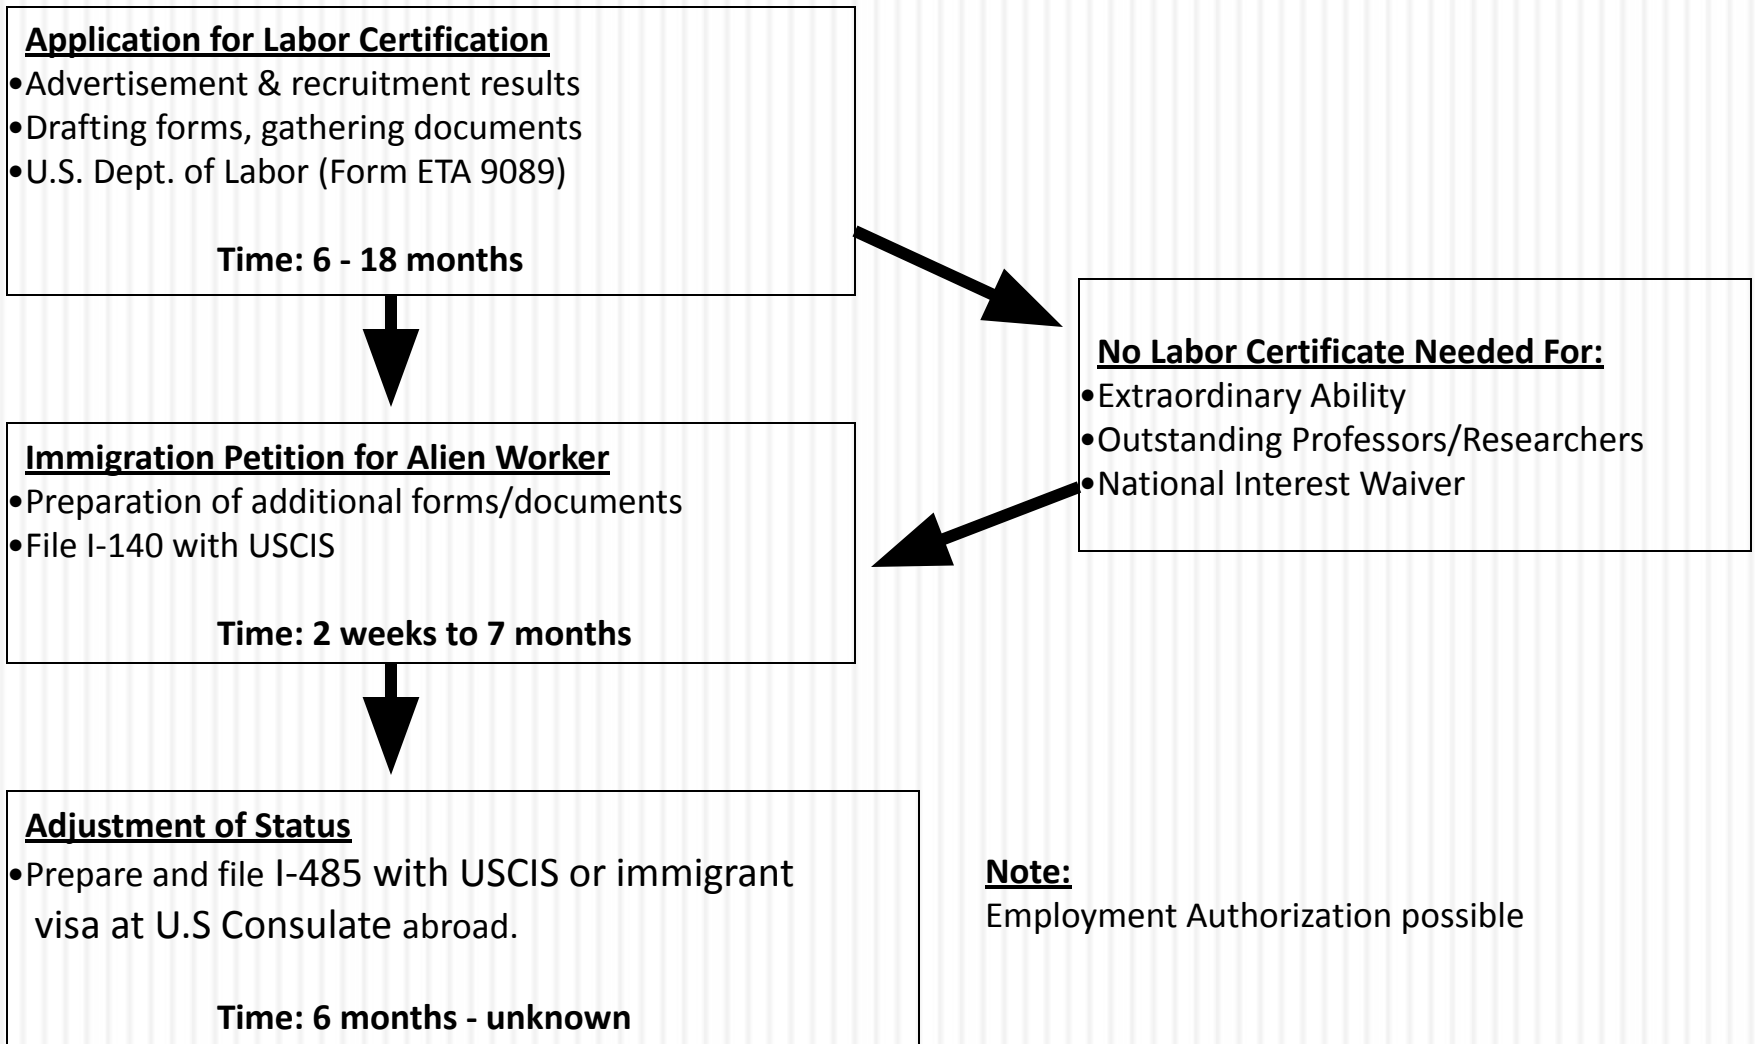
Application for Labor Certification
•Advertisement & recruitment results
•Drafting forms, gathering documents
•U.S. Dept. of Labor (Form ETA 9089)

Time: 6 - 18 months

No Labor Certificate Needed For:
•Extraordinary Ability
•Outstanding Professors/Researchers
•National Interest Waiver

Immigration Petition for Alien Worker
•Preparation of additional forms/documents
•File I-140 with USCIS

Time: 2 weeks to 7 months

Adjustment of Status
•Prepare and file I-485 with USCIS or immigrant visa at U.S Consulate abroad.

Time: 6 months - unknown

Note:
Employment Authorization possible